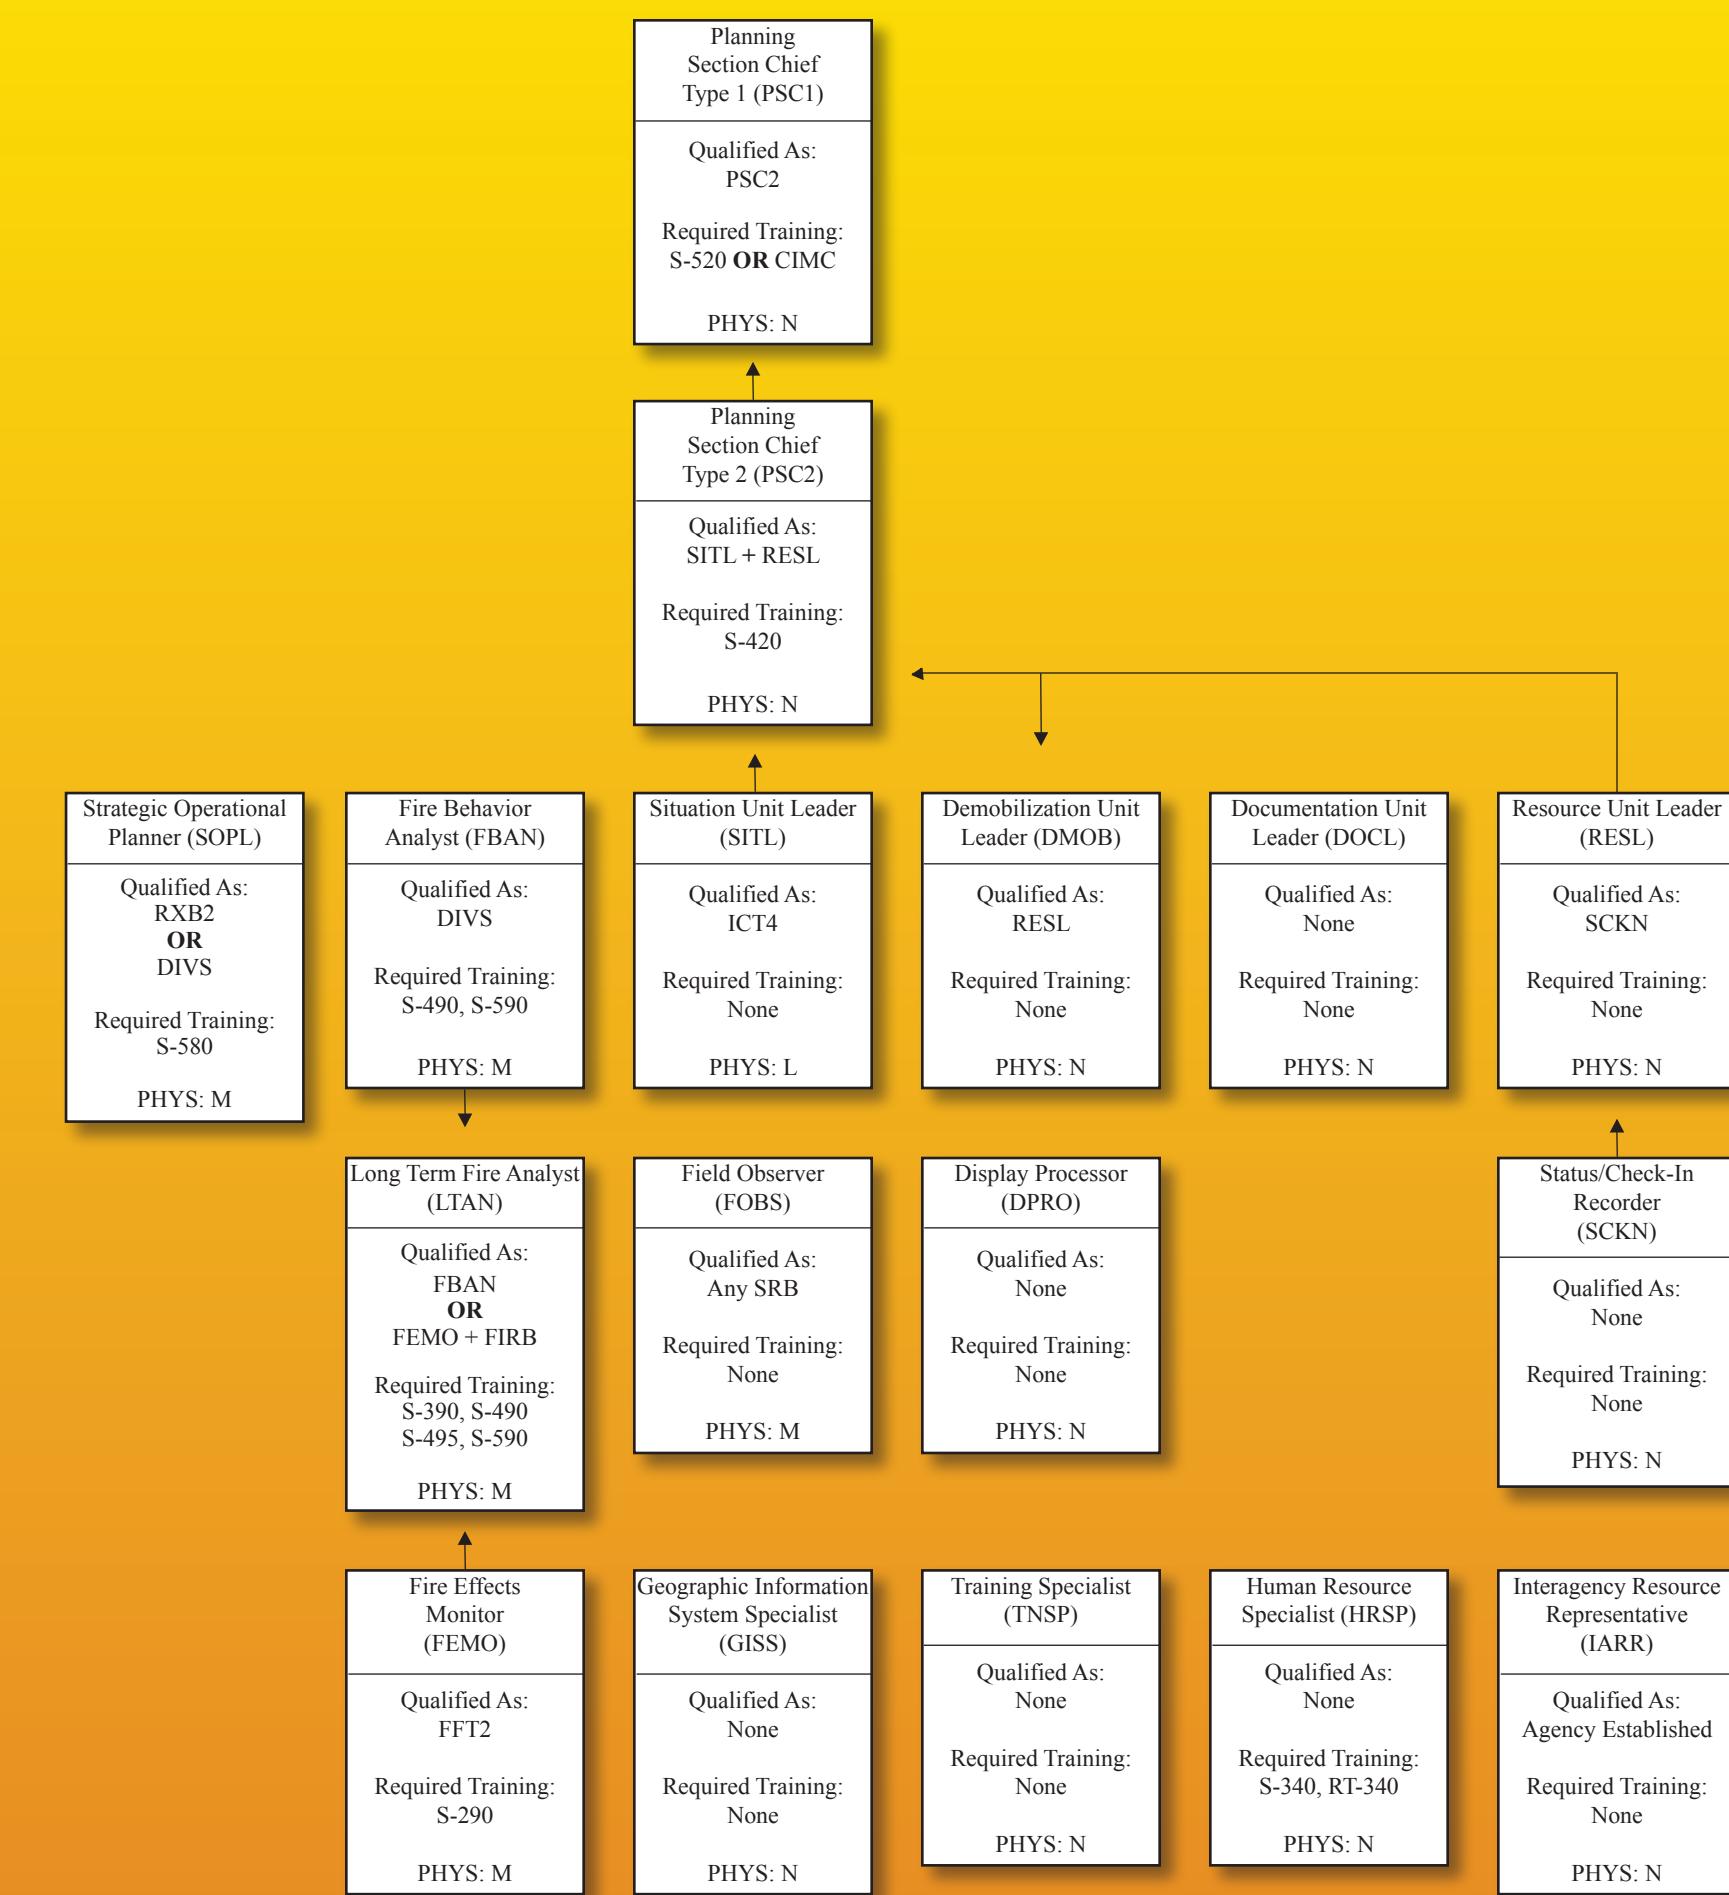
Planning Section Chief Type 1 (PSC1)

Qualified As:
PSC2

Required Training:
S-520 **OR** CIMC

PHYS: N

Planning Section Chief Type 2 (PSC2)

Qualified As:
SITL + RESL

Required Training:
S-420

PHYS: N

Strategic Operational Planner (SOPL)

Qualified As:
RXB2
**OR**
DIVS

Required Training:
S-580

PHYS: M

Fire Behavior Analyst (FBAN)

Qualified As:
DIVS

Required Training:
S-490, S-590

PHYS: M

Situation Unit Leader (SITL)

Qualified As:
ICT4

Required Training:
None

PHYS: L

Demobilization Unit Leader (DMOB)

Qualified As:
RESL

Required Training:
None

PHYS: N

Documentation Unit Leader (DOCL)

Qualified As:
None

Required Training:
None

PHYS: N

Resource Unit Leader (RESL)

Qualified As:
SCKN

Required Training:
None

PHYS: N

Long Term Fire Analyst (LTAN)

Qualified As:
FBAN
**OR**
FEMO + FIRB

Required Training:
S-390, S-490
S-495, S-590

PHYS: M

Field Observer (FOBS)

Qualified As:
Any SRB

Required Training:
None

PHYS: M

Display Processor (DPRO)

Qualified As:
None

Required Training:
None

PHYS: N

Status/Check-In Recorder (SCKN)

Qualified As:
None

Required Training:
None

PHYS: N

Fire Effects Monitor (FEMO)

Qualified As:
FFT2

Required Training:
S-290

PHYS: M

Geographic Information System Specialist (GISS)

Qualified As:
None

Required Training:
None

PHYS: N

Training Specialist (TNSP)

Qualified As:
None

Required Training:
None

PHYS: N

Human Resource Specialist (HRSP)

Qualified As:
None

Required Training:
S-340, RT-340

PHYS: N

Interagency Resource Representative (IARR)

Qualified As:
Agency Established

Required Training:
None

PHYS: N